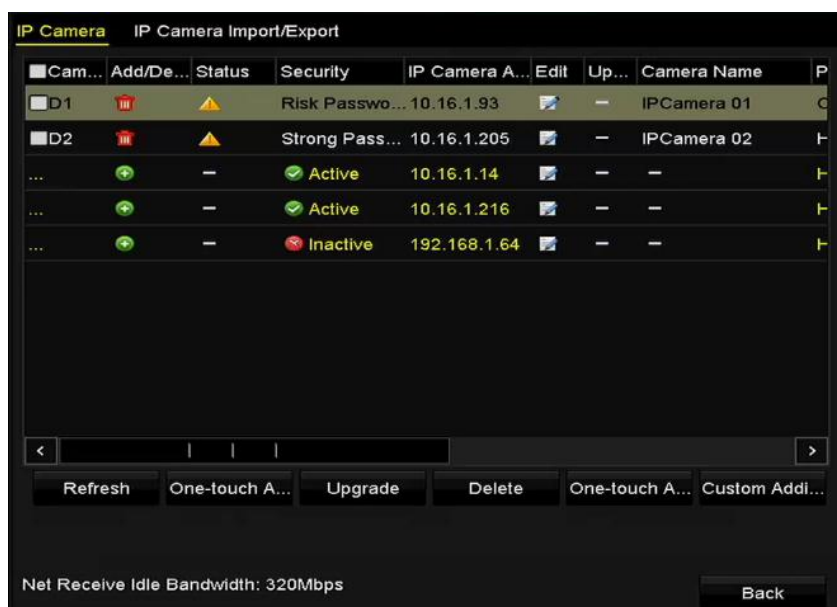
IP Camera IP Camera Import/Export

| Cam... | Add/De... | Status | Security | IP Camera A... | Edit | Up... | Camera Name | P |
|---|---|---|---|---|---|---|---|---|
| D1 | | | Risk Passwo... | 10.16.1.93 | | – | IPCamera 01 | C |
| D2 | | | Strong Pass... | 10.16.1.205 | | – | IPCamera 02 | H |
| ... | | – | Active | 10.16.1.14 | | – | – | H |
| ... | | – | Active | 10.16.1.216 | | – | – | H |
| ... | | – | Inactive | 192.168.1.64 | | – | – | H |

Refresh One-touch A... Upgrade Delete One-touch A... Custom Addi...

Net Receive Idle Bandwidth: 320Mbps

Back